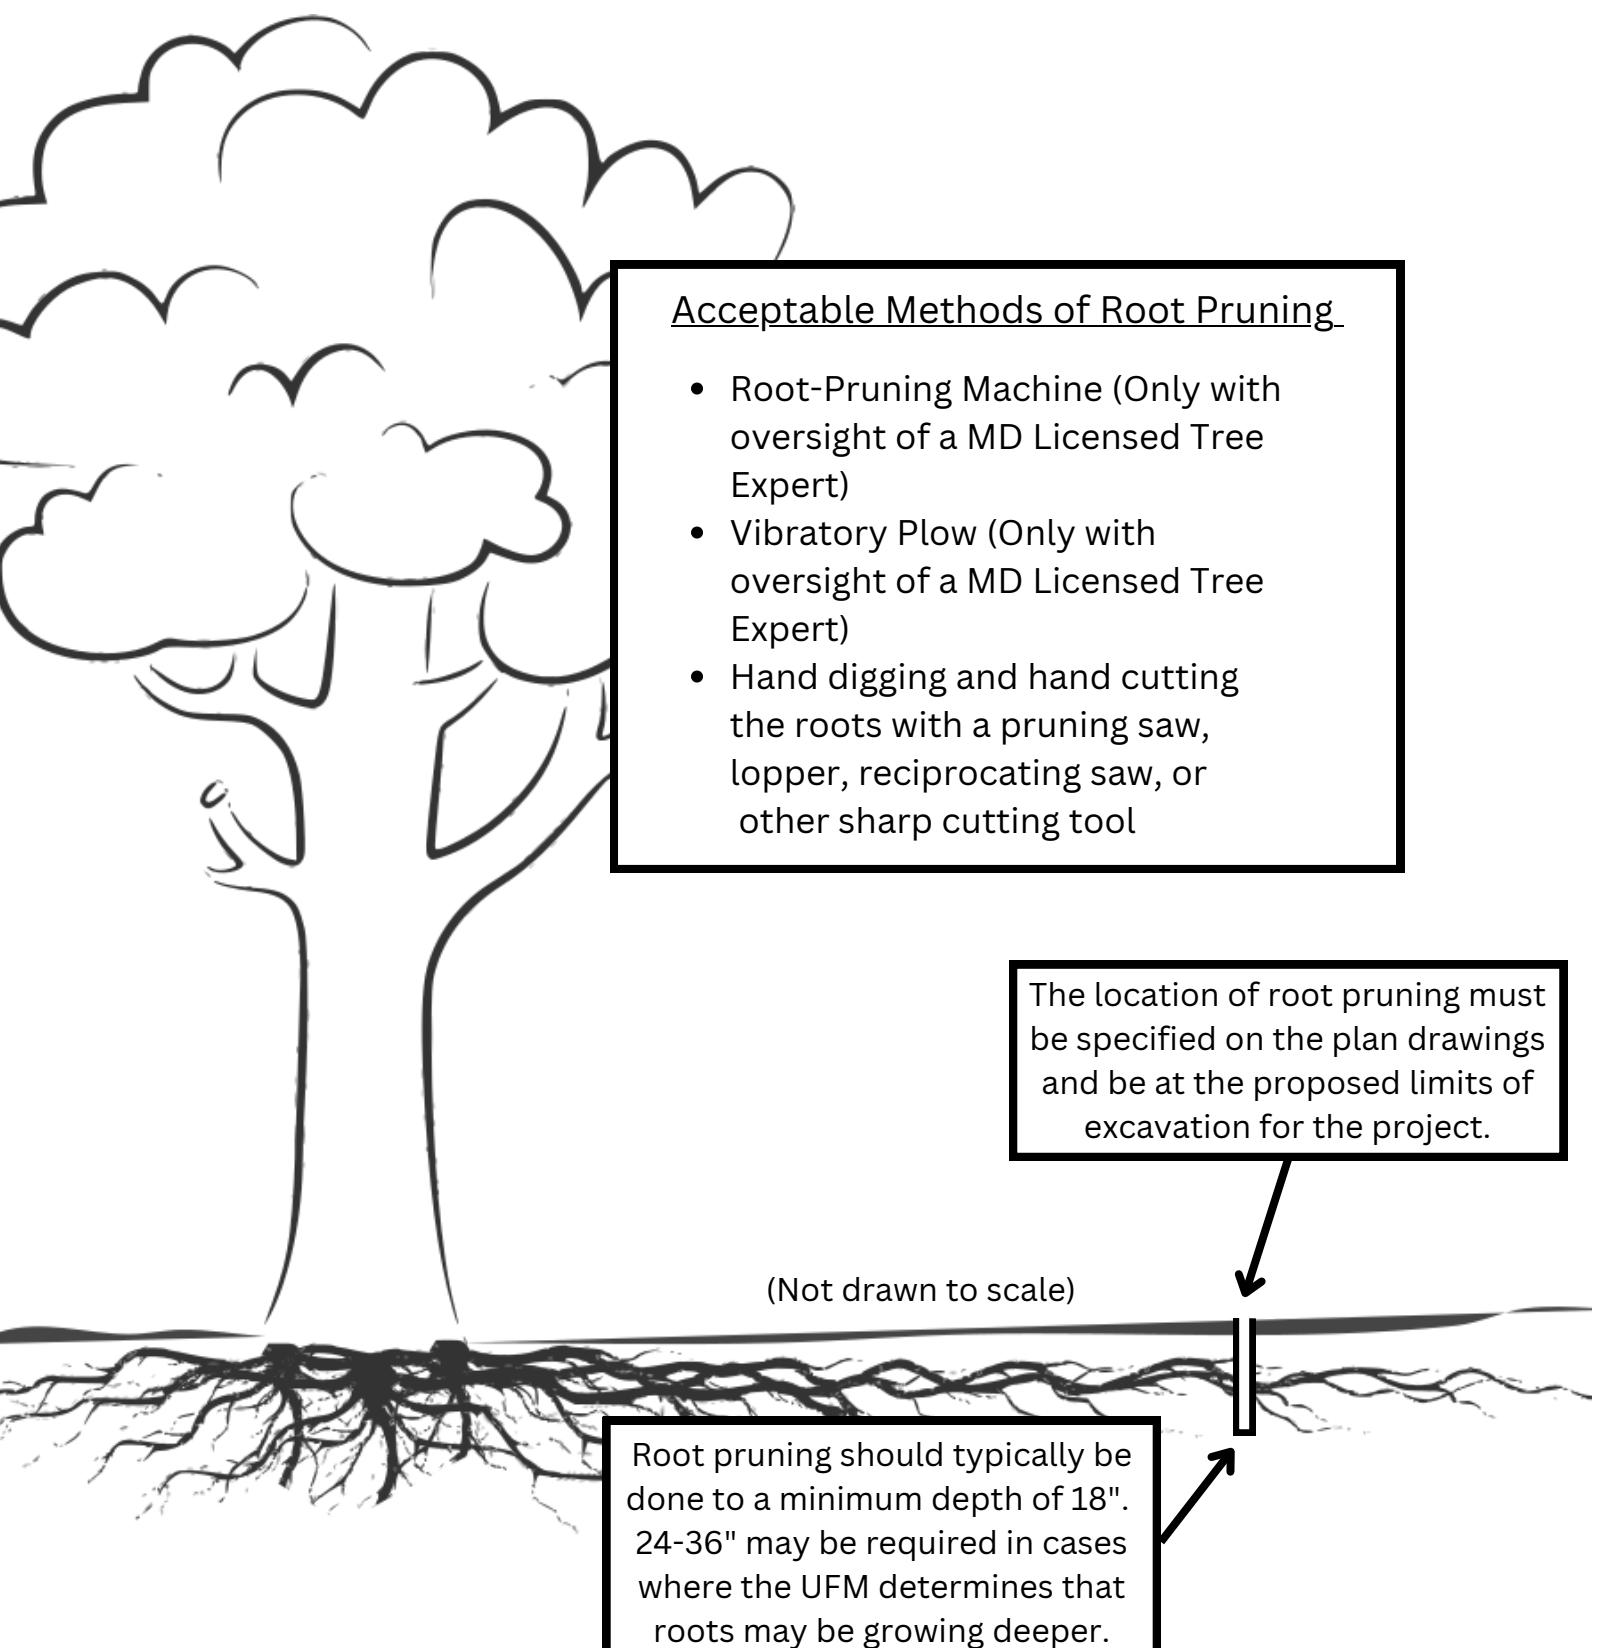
Acceptable Methods of Root Pruning

- Root-Pruning Machine (Only with oversight of a MD Licensed Tree Expert)
- Vibratory Plow (Only with oversight of a MD Licensed Tree Expert)
- Hand digging and hand cutting the roots with a pruning saw, lopper, reciprocating saw, or other sharp cutting tool

The location of root pruning must be specified on the plan drawings and be at the proposed limits of excavation for the project.

(Not drawn to scale)

Root pruning should typically be done to a minimum depth of 18". 24-36" may be required in cases where the UFM determines that roots may be growing deeper.